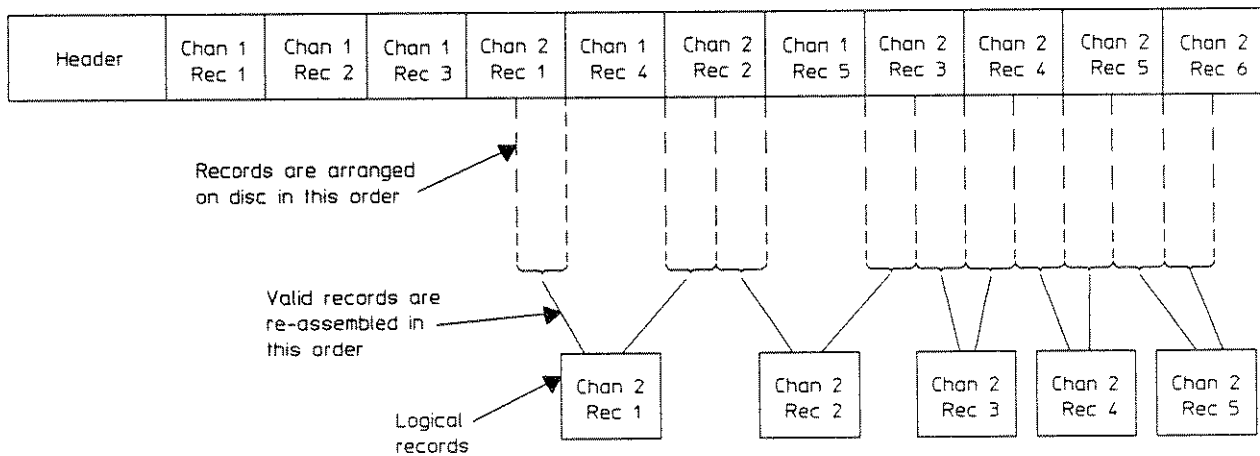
| Header | Chan 1 Rec 1 | Chan 1 Rec 2 | Chan 1 Rec 3 | Chan 2 Rec 1 | Chan 1 Rec 4 | Chan 2 Rec 2 | Chan 1 Rec 5 | Chan 2 Rec 3 | Chan 2 Rec 4 | Chan 2 Rec 5 | Chan 2 Rec 6 |
|---|---|---|---|---|---|---|---|---|---|---|---|

Records are arranged on disc in this order

Valid records are re-assembled in this order

Logical records

Chan 2 Rec 1

Chan 2 Rec 2

Chan 2 Rec 3

Chan 2 Rec 4

Chan 2 Rec 5